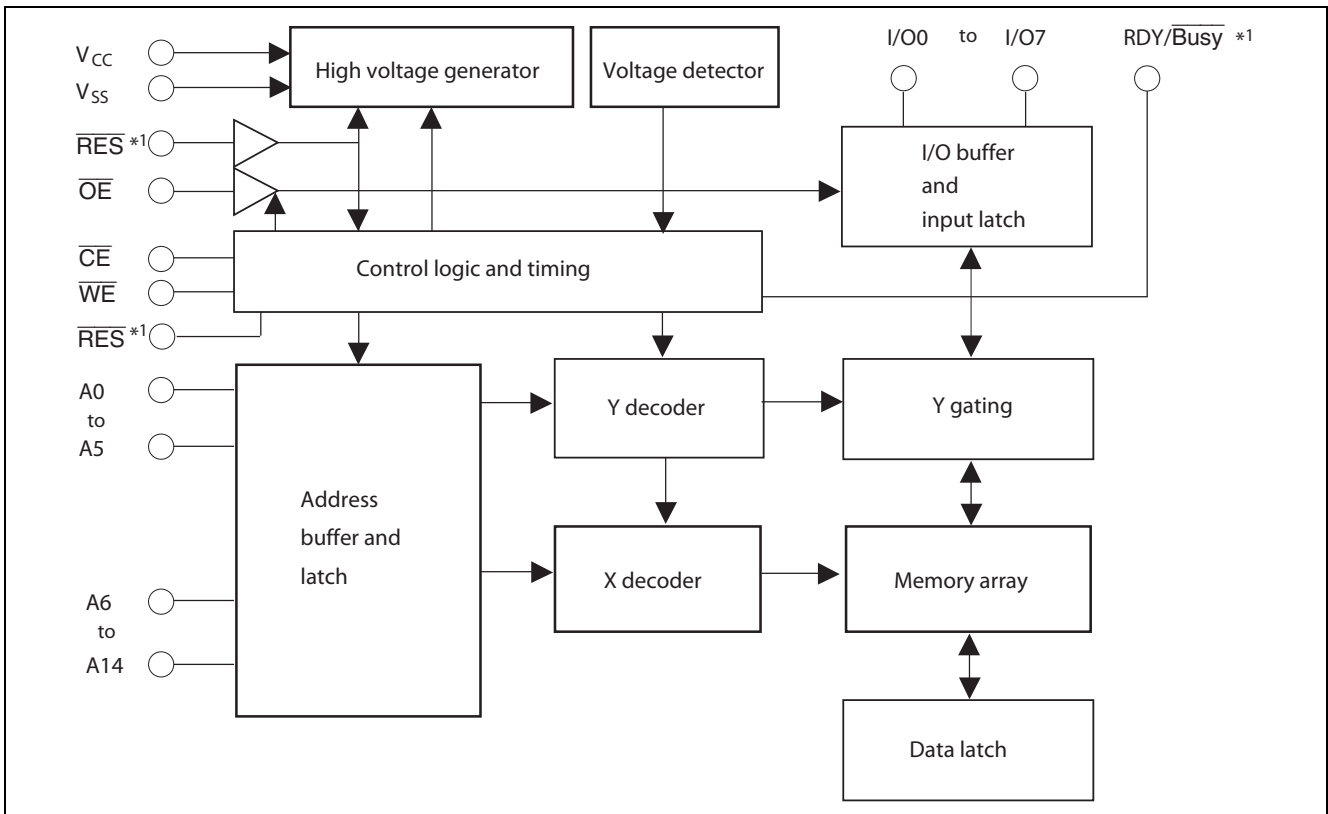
$V_{CC}$

$V_{SS}$

$\overline{RES}$ *1

$\overline{OE}$

$\overline{CE}$

$\overline{WE}$

$\overline{RES}$ *1

High voltage generator

Voltage detector

I/O0 to I/O7

RDY/$\overline{Busy}$ *1

I/O buffer and input latch

Control logic and timing

A0 to A5

A6 to A14

Address buffer and latch

Y decoder

Y gating

X decoder

Memory array

Data latch